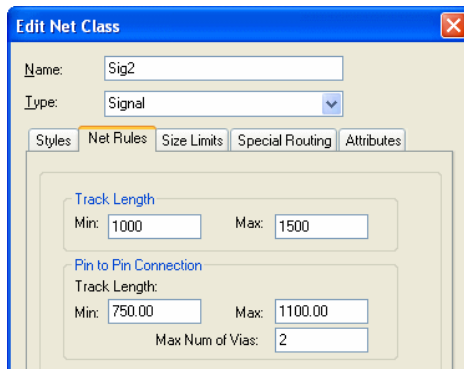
Edit Net Class

Name: Sig2

Type: Signal

Styles | Net Rules | Size Limits | Special Routing | Attributes

Track Length
Min: 1000
Max: 1500

Pin to Pin Connection
Track Length:
Min: 750.00
Max: 1100.00
Max Num of Vias: 2